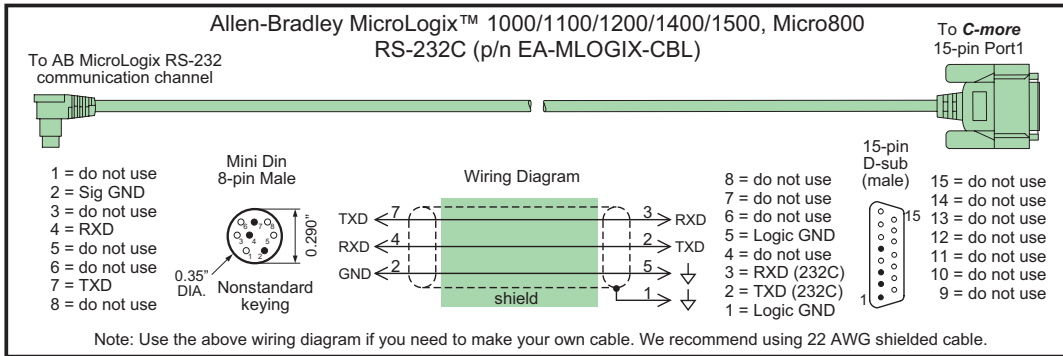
Allen-Bradley MicroLogix™ 1000/1100/1200/1400/1500, Micro800
RS-232C (p/n EA-MLOGIX-CBL)

To AB MicroLogix RS-232 communication channel

To *C-more* 15-pin Port1

1 = do not use
2 = Sig GND
3 = do not use
4 = RXD
5 = do not use
6 = do not use
7 = TXD
8 = do not use

Mini Din
8-pin Male

6 7 8
3 4 5
1 2

0.290"

0.35" DIA.

Nonstandard keying

Wiring Diagram

TXD 7 → 3 RXD
RXD 4 ← 2 TXD
GND 2 → 5
1

shield

8 = do not use
7 = do not use
6 = do not use
5 = Logic GND
4 = do not use
3 = RXD (232C)
2 = TXD (232C)
1 = Logic GND

15-pin
D-sub
(male)

15
1

15 = do not use
14 = do not use
13 = do not use
12 = do not use
11 = do not use
10 = do not use
9 = do not use

Note: Use the above wiring diagram if you need to make your own cable. We recommend using 22 AWG shielded cable.